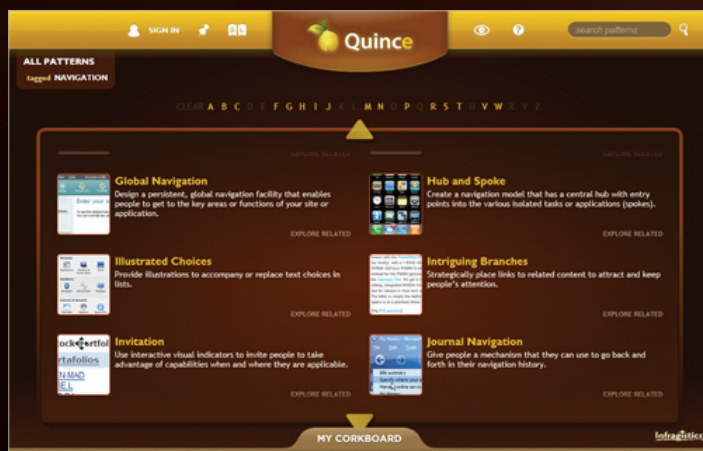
SIGN IN

Quince

search patterns

ALL PATTERNS
tagged NAVIGATION

CLEAR A B C D E F G H I J K L M N O P Q R S T U V W X Y Z

EXPLORE RELATED

EXPLORE RELATED

Global Navigation
Design a persistent, global navigation facility that enables people to get to the key areas or functions of your site or application.

EXPLORE RELATED

Hub and Spoke
Create a navigation model that has a central hub with entry points into the various isolated tasks or applications (spokes).

EXPLORE RELATED

Illustrated Choices
Provide illustrations to accompany or replace text choices in lists.

EXPLORE RELATED

Intriguing Branches
Strategically place links to related content to attract and keep people's attention.

EXPLORE RELATED

Invitation
Use interactive visual indicators to invite people to take advantage of capabilities when and where they are applicable.

EXPLORE RELATED

Journal Navigation
Give people a mechanism that they can use to go back and forth in their navigation history.

EXPLORE RELATED

MY CORKBOARD

Infragistics